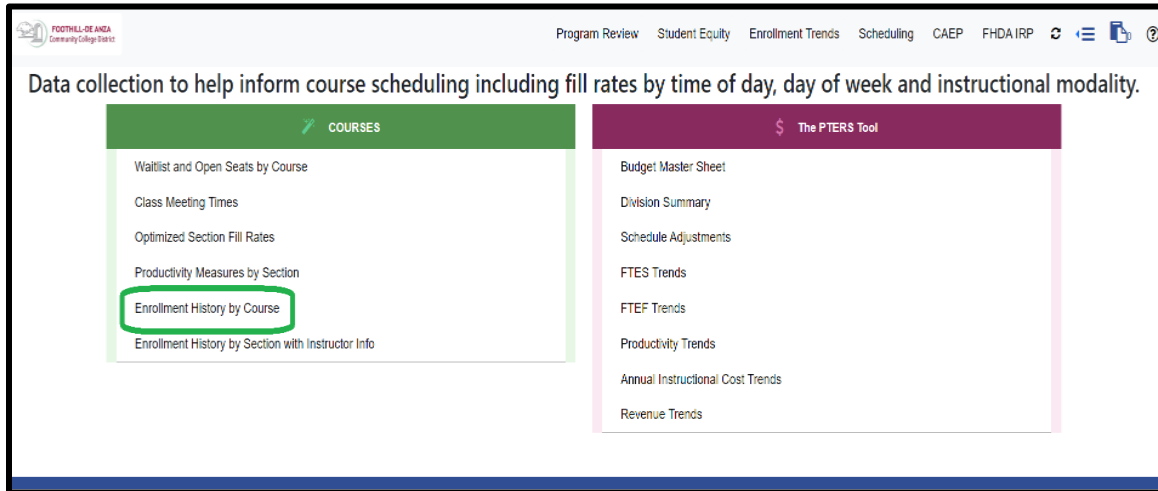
FOOTHILL-DE ANZA Community College District

Program Review Student Equity Enrollment Trends Scheduling CAEP FHDA IRP

Data collection to help inform course scheduling including fill rates by time of day, day of week and instructional modality.

COURSES

Waitlist and Open Seats by Course

Class Meeting Times

Optimized Section Fill Rates

Productivity Measures by Section

Enrollment History by Course

Enrollment History by Section with Instructor Info

$ The PTERS Tool

Budget Master Sheet

Division Summary

Schedule Adjustments

FTES Trends

FTEF Trends

Productivity Trends

Annual Instructional Cost Trends

Revenue Trends